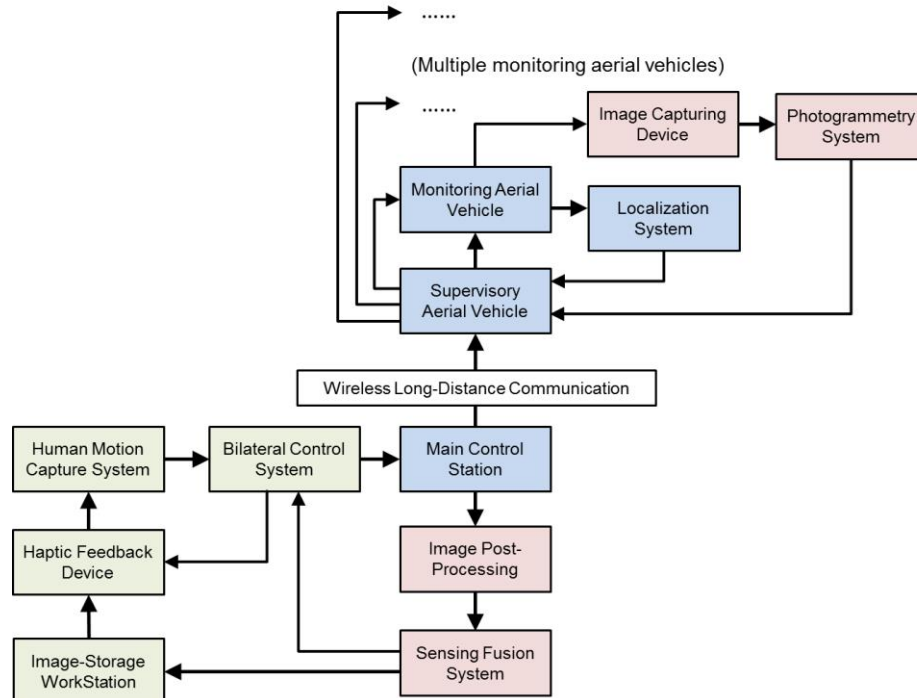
......

(Multiple monitoring aerial vehicles)

......

Image Capturing Device

Photogrammetry System

Monitoring Aerial Vehicle

Localization System

Supervisory Aerial Vehicle

Wireless Long-Distance Communication

Human Motion Capture System

Bilateral Control System

Main Control Station

Haptic Feedback Device

Image Post-Processing

Image-Storage WorkStation

Sensing Fusion System